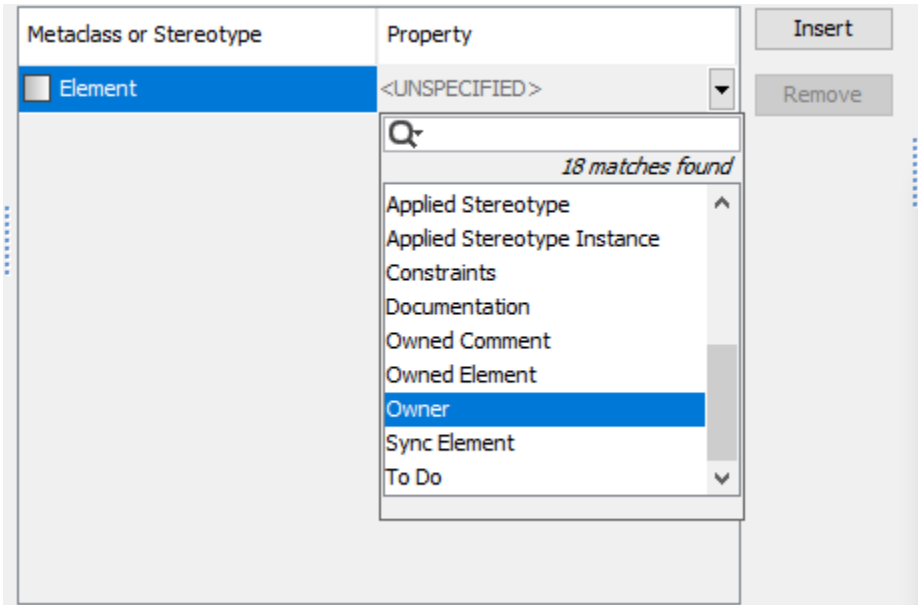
| Metaclass or Stereotype | Property |
|---|---|
| Element | <UNSPECIFIED> |

Insert

Remove

18 matches found

Applied Stereotype
Applied Stereotype Instance
Constraints
Documentation
Owned Comment
Owned Element
Owner
Sync Element
To Do